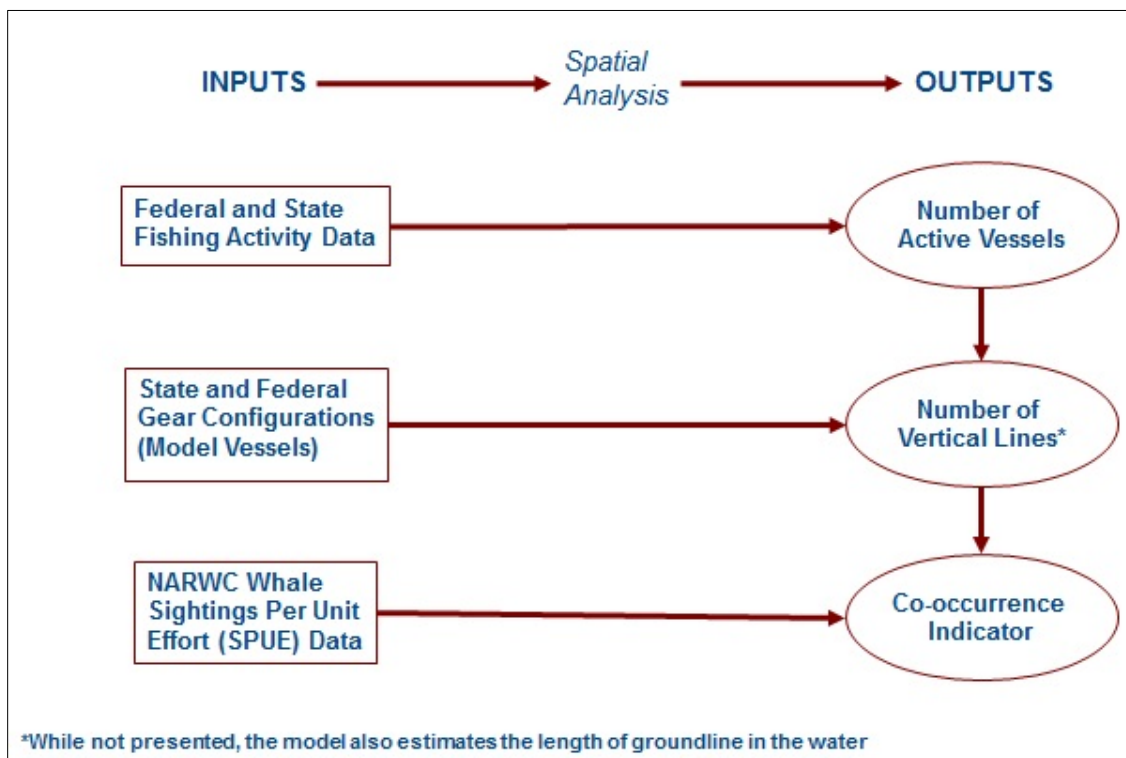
INPUTS

Spatial Analysis

OUTPUTS

Federal and State Fishing Activity Data

Number of Active Vessels

State and Federal Gear Configurations (Model Vessels)

Number of Vertical Lines*

NARWC Whale Sightings Per Unit Effort (SPUE) Data

Co-occurrence Indicator

*While not presented, the model also estimates the length of groundline in the water